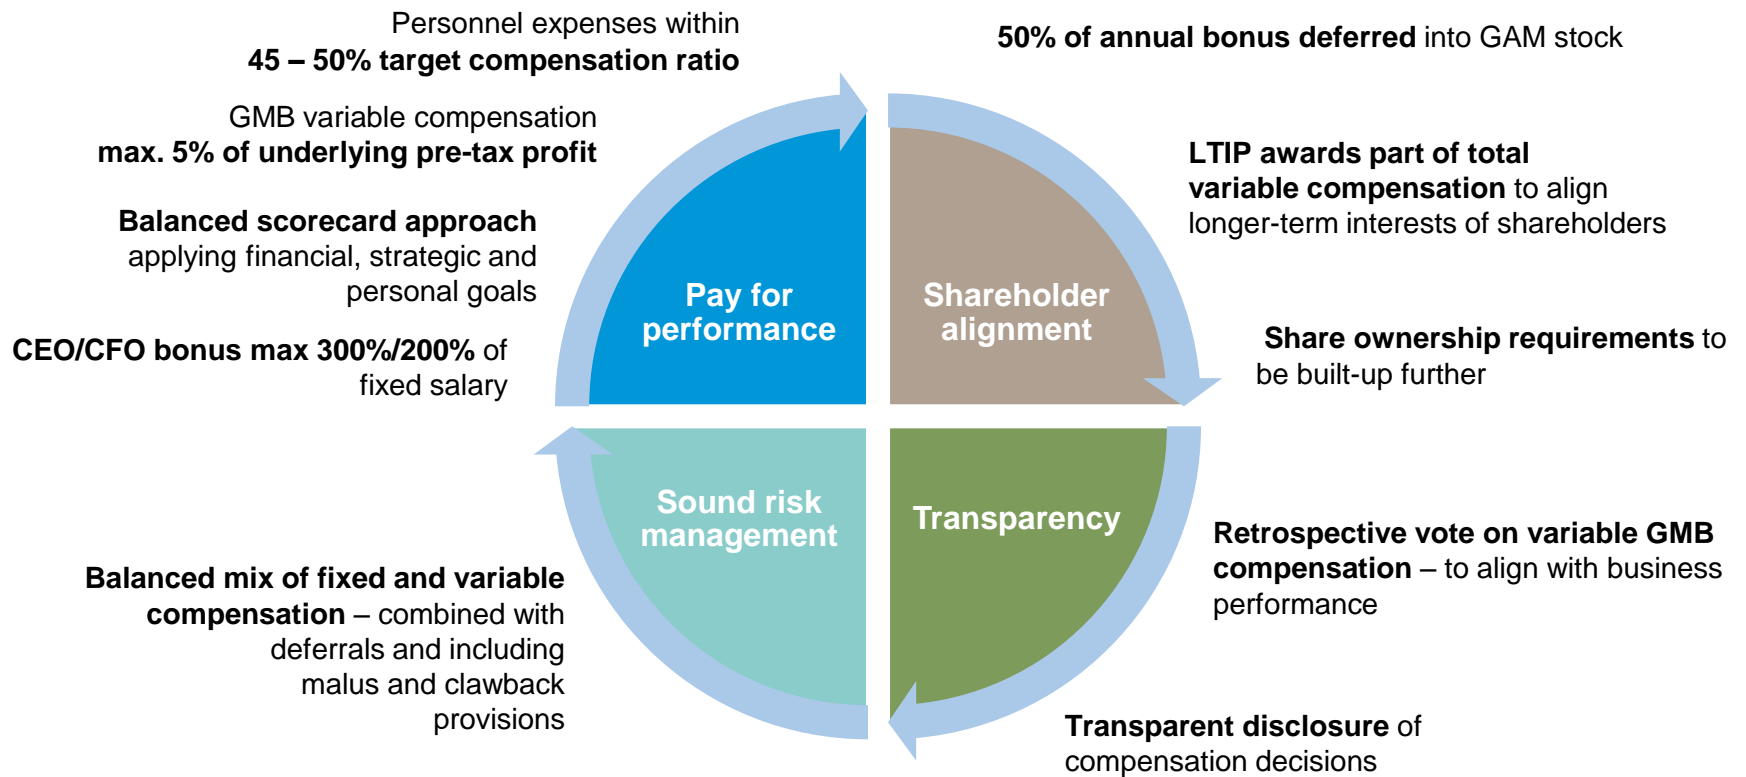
Personnel expenses within
**45 – 50% target compensation ratio**

GMB variable compensation
**max. 5% of underlying pre-tax profit**

**Balanced scorecard approach** applying financial, strategic and personal goals

**CEO/CFO bonus max 300%/200%** of fixed salary

**50% of annual bonus deferred** into GAM stock

**LTIP awards part of total variable compensation** to align longer-term interests of shareholders

**Share ownership requirements** to be built-up further

Pay for performance

Shareholder alignment

Sound risk management

Transparency

**Balanced mix of fixed and variable compensation** – combined with deferrals and including malus and clawback provisions

**Retrospective vote on variable GMB compensation** – to align with business performance

**Transparent disclosure** of compensation decisions